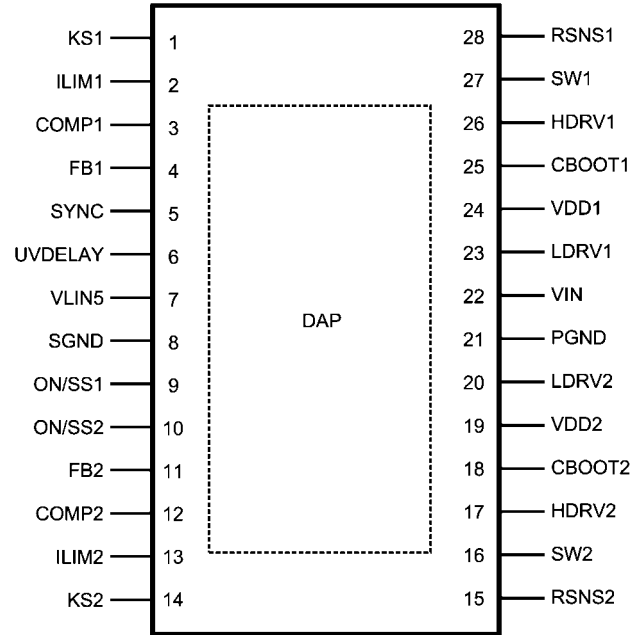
KS1 1
ILIM1 2
COMP1 3
FB1 4
SYNC 5
UVDELAY 6
VLIN5 7
SGND 8
ON/SS1 9
ON/SS2 10
FB2 11
COMP2 12
ILIM2 13
KS2 14

DAP

28 RSNS1
27 SW1
26 HDRV1
25 CBOOT1
24 VDD1
23 LDRV1
22 VIN
21 PGND
20 LDRV2
19 VDD2
18 CBOOT2
17 HDRV2
16 SW2
15 RSNS2